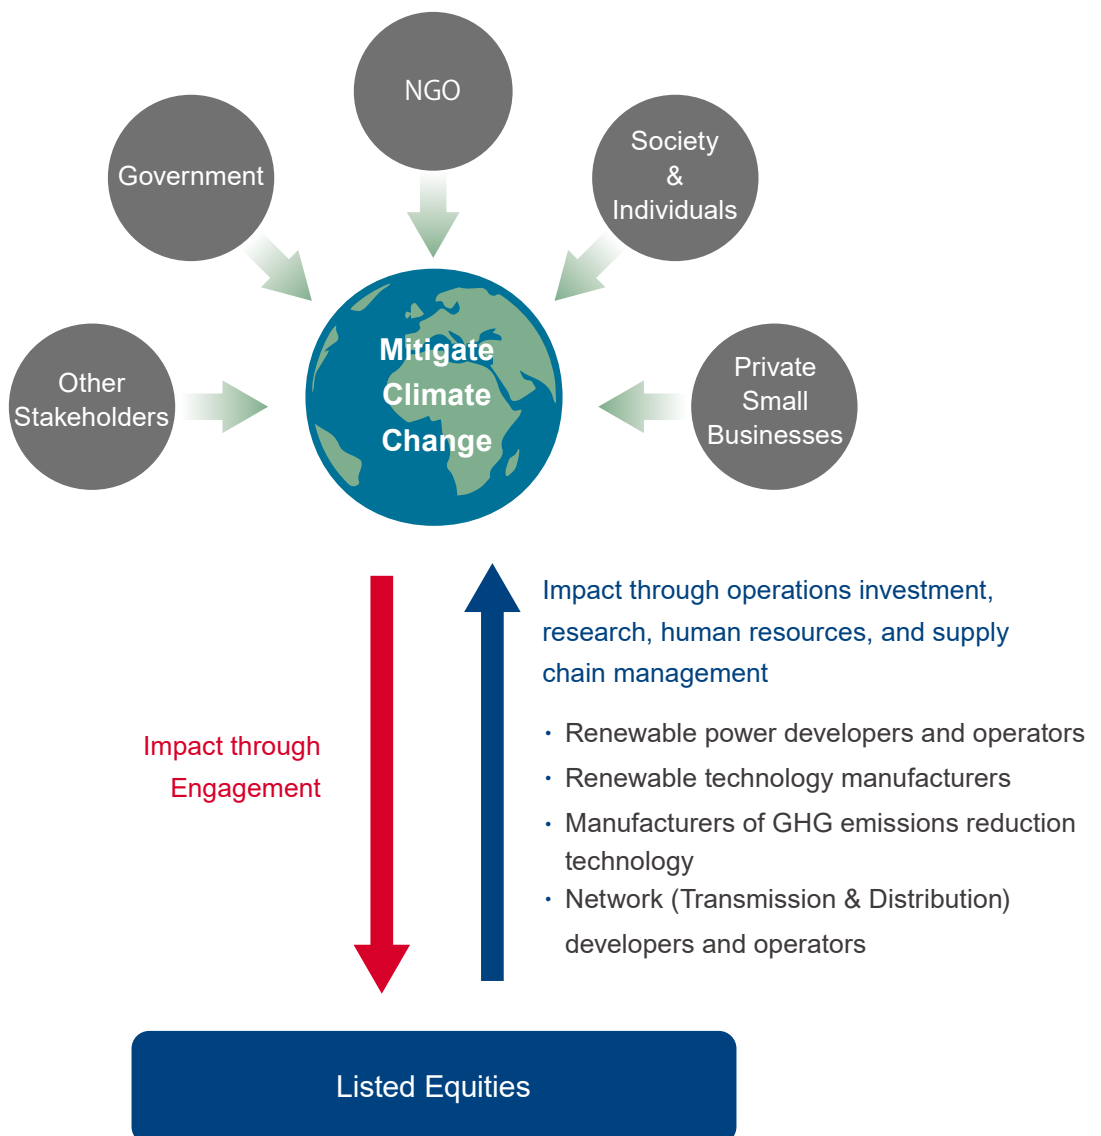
NGO

Government

Society
&
Individuals

Other Stakeholders

Mitigate Climate Change

Private Small Businesses

Impact through operations investment, research, human resources, and supply chain management

Impact through Engagement

・Renewable power developers and operators
・Renewable technology manufacturers
・Manufacturers of GHG emissions reduction technology
・Network (Transmission & Distribution) developers and operators

Listed Equities